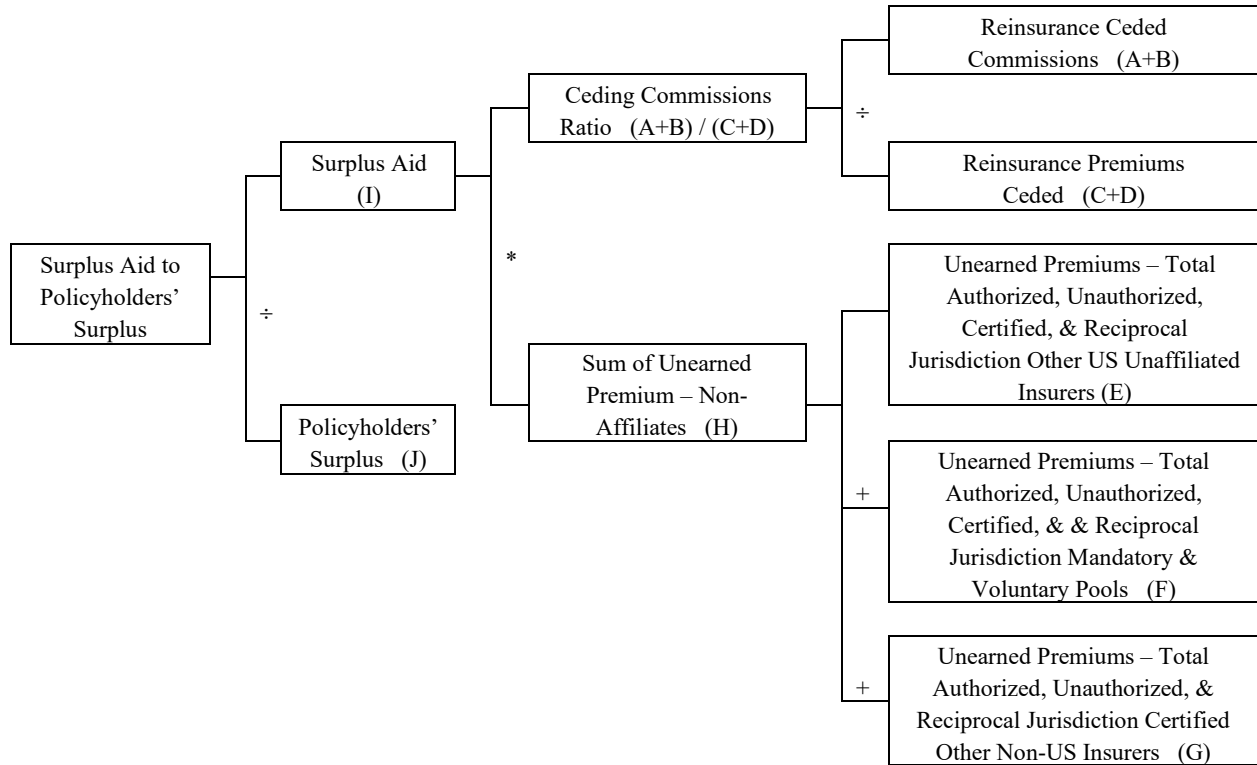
Surplus Aid to Policyholders' Surplus

÷

Surplus Aid (I)

Policyholders' Surplus (J)

*

Ceding Commissions Ratio (A+B) / (C+D)

÷

Reinsurance Ceded Commissions (A+B)

Reinsurance Premiums Ceded (C+D)

Sum of Unearned Premium – Non-Affiliates (H)

Unearned Premiums – Total Authorized, Unauthorized, Certified, & Reciprocal Jurisdiction Other US Unaffiliated Insurers (E)

+

Unearned Premiums – Total Authorized, Unauthorized, Certified, & & Reciprocal Jurisdiction Mandatory & Voluntary Pools (F)

+

Unearned Premiums – Total Authorized, Unauthorized, & Reciprocal Jurisdiction Certified Other Non-US Insurers (G)